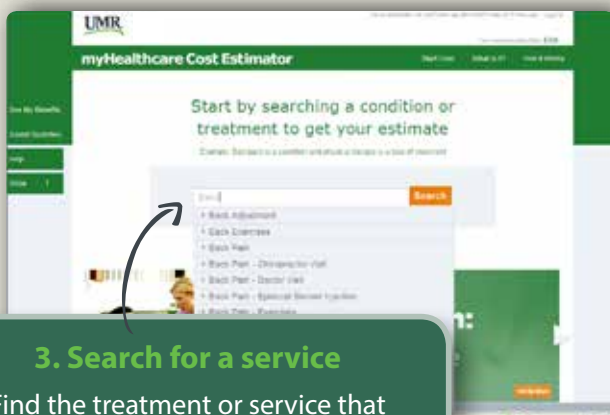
UMR

myHealthcare Cost Estimator

Start Over | What is it? | How it Works

See My Benefits

Saved Searches

Help

Start by searching a condition or treatment to get your estimate

Back

Search

• Back Adjustment
• Back Exercises
• Back Pain
• Back Pain - Chiropractor Visit
• Back Pain - Doctor Visit
• Back Pain - Epidural Steroid Injection
• Back Pain - Exercise

3. Search for a service

Find the treatment or service that